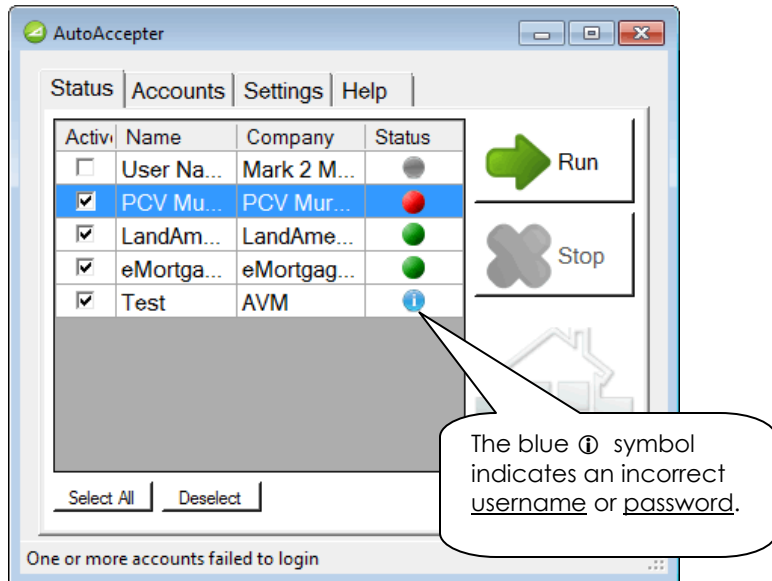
AutoAccepter

Status | Accounts | Settings | Help

| Activ | Name | Company | Status |
|---|---|---|---|
| ☐ | User Na... | Mark 2 M... | |
| ☑ | PCV Mu... | PCV Mur... | |
| ☑ | LandAm... | LandAme... | |
| ☑ | eMortga... | eMortgag... | |
| ☑ | Test | AVM | |

Run

Stop

Select All

Deselect

The blue ⓘ symbol indicates an incorrect username or password.

One or more accounts failed to login